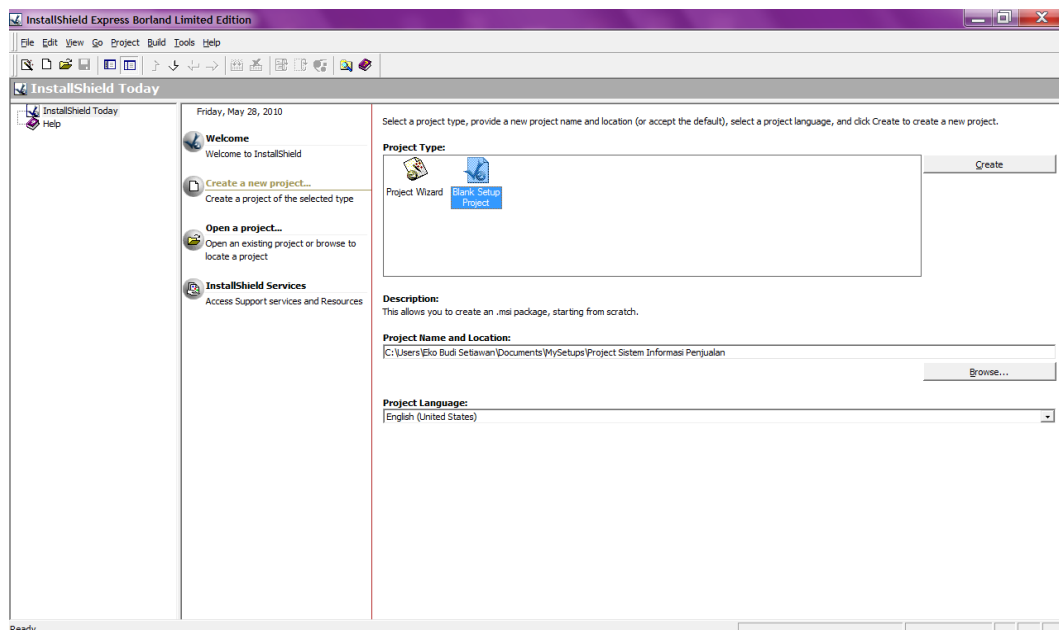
InstallShield Express Borland Limited Edition

File Edit View Go Project Build Tools Help

InstallShield Today

InstallShield Today
Help

Friday, May 28, 2010

Welcome
Welcome to InstallShield

Create a new project...
Create a project of the selected type

Open a project...
Open an existing project or browse to locate a project

InstallShield Services
Access Support services and Resources

Select a project type, provide a new project name and location (or accept the default), select a project language, and click Create to create a new project.

Project Type:

Project Wizard

Blank Setup Project

Create

Description:
This allows you to create an .msi package, starting from scratch.

Project Name and Location:
C:\Users\Eko Budi Setiawan\Documents\MySetups\Project Sistem Informasi Penjualan

Browse...

Project Language:
English (United States)

Ready